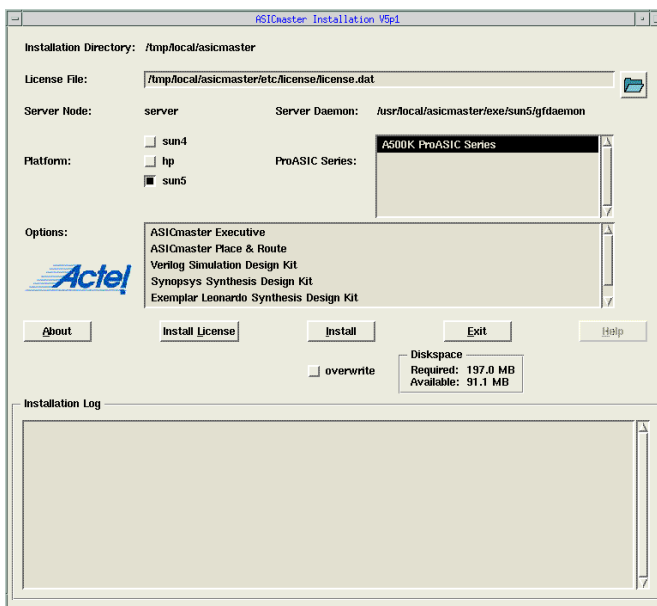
ASICmaster Installation V5p1

Installation Directory: /tmp/local/asicmaster

License File: /tmp/local/asicmaster/etc/license/license.dat

Server Node: server

Server Daemon: /usr/local/asicmaster/exe/sun5/gfdaemon

sun4

hp

sun5

Platform:

ProASIC Series:

A500K ProASIC Series

Options:

ASICmaster Executive
ASICmaster Place & Route
Verilog Simulation Design Kit
Synopsys Synthesis Design Kit
Exemplar Leonardo Synthesis Design Kit

Actel

About

Install License

Install

Exit

Help

overwrite

Diskspace
Required: 197.0 MB
Available: 91.1 MB

Installation Log